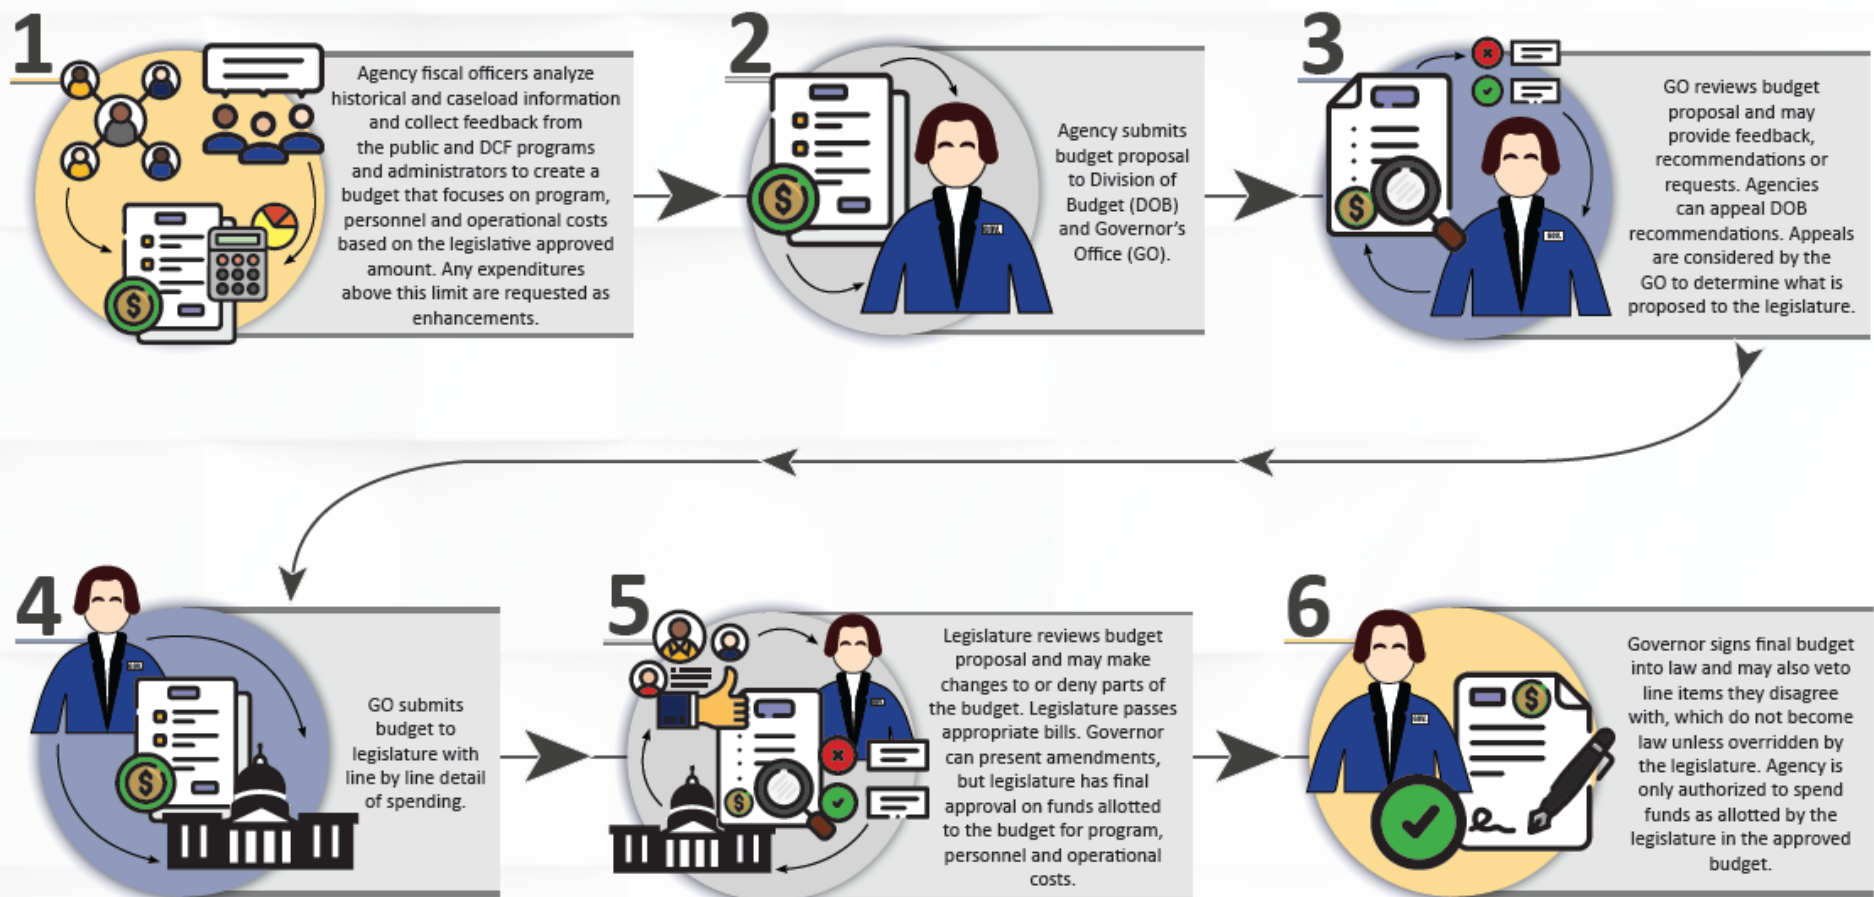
1

Agency fiscal officers analyze historical and caseload information and collect feedback from the public and DCF programs and administrators to create a budget that focuses on program, personnel and operational costs based on the legislative approved amount. Any expenditures above this limit are requested as enhancements.

2

Agency submits budget proposal to Division of Budget (DOB) and Governor's Office (GO).

3

GO reviews budget proposal and may provide feedback, recommendations or requests. Agencies can appeal DOB recommendations. Appeals are considered by the GO to determine what is proposed to the legislature.

4

GO submits budget to legislature with line by line detail of spending.

5

Legislature reviews budget proposal and may make changes to or deny parts of the budget. Legislature passes appropriate bills. Governor can present amendments, but legislature has final approval on funds allotted to the budget for program, personnel and operational costs.

6

Governor signs final budget into law and may also veto line items they disagree with, which do not become law unless overridden by the legislature. Agency is only authorized to spend funds as allotted by the legislature in the approved budget.